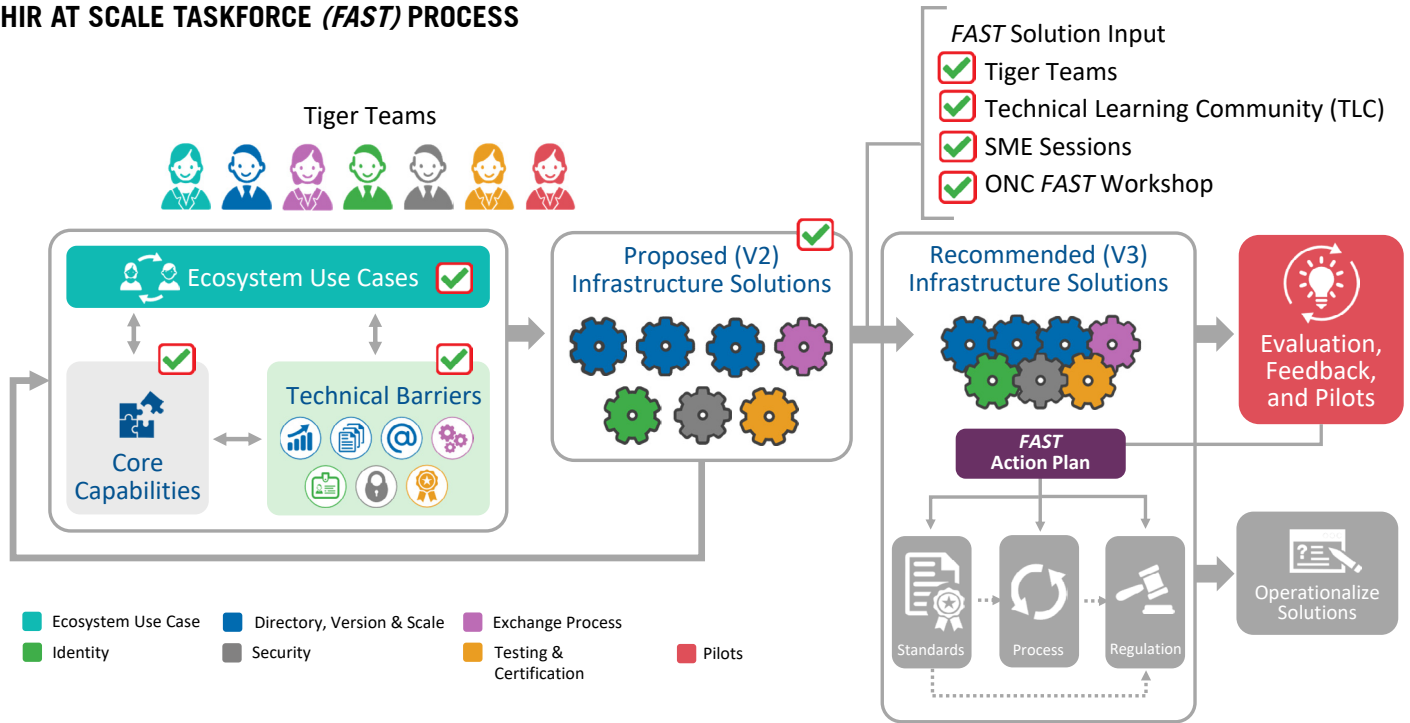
HIR AT SCALE TASKFORCE *(FAST)* PROCESS

*FAST* Solution Input
Tiger Teams
Technical Learning Community (TLC)
SME Sessions
ONC *FAST* Workshop

Tiger Teams

Ecosystem Use Cases

Core Capabilities

Technical Barriers

Proposed (V2) Infrastructure Solutions

Recommended (V3) Infrastructure Solutions

Evaluation, Feedback, and Pilots

*FAST* Action Plan

Standards

Process

Regulation

Operationalize Solutions

Ecosystem Use Case
Directory, Version & Scale
Exchange Process
Identity
Security
Testing & Certification
Pilots